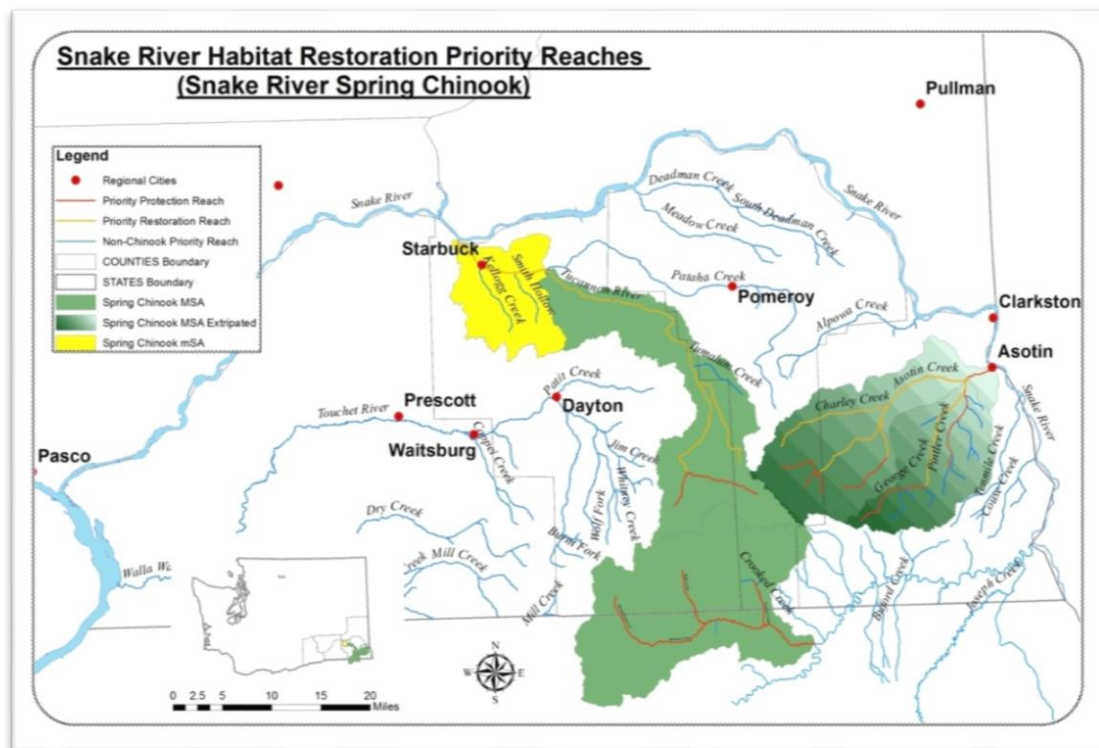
Snake River Habitat Restoration Priority Reaches
(Snake River Spring Chinook)

Legend
Regional Cities
Priority Protection Reach
Priority Restoration Reach
Non-Chinook Priority Reach
COUNTIES Boundary
STATES Boundary
Spring Chinook MSA
Spring Chinook MSA Extripated
Spring Chinook mSA

Pullman
Snake River
Deadman Creek
South Deadman Creek
Meadow Creek
Snake River
Starbuck
Kellogg Creek
Smith Hollow
Tucannon River
Pataha Creek
Pomeroy
Alpowa Creek
Clarkston
Asotin
Tumalum Creek
Asotin Creek
Charley Creek
Prescott
Touchet River
Patit Creek
Dayton
Waitsburg
Coppei Creek
Jim Creek
Whiskey Creek
Wolf Fork
George Creek
Pintler Creek
Tenmile Creek
Couse Creek
Snake River
Pasco
Dry Creek
Creek Mill Creek
Burnt Fork
Mill Creek
Crooked Creek
Walla Wa
Bound Creek
Joseph Creek

N
W E
S

0 2.5 5 10 15 20
Miles